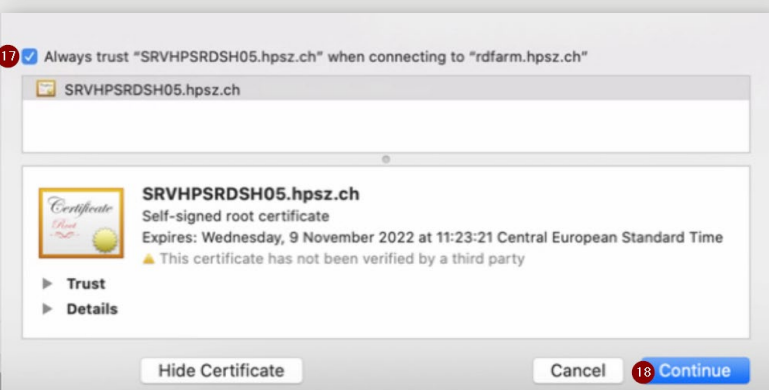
17 Always trust "SRVHPSRDSH05.hpsz.ch" when connecting to "rdfarm.hpsz.ch"

SRVHPSRDSH05.hpsz.ch

Certificate Root

SRVHPSRDSH05.hpsz.ch
Self-signed root certificate
Expires: Wednesday, 9 November 2022 at 11:23:21 Central European Standard Time
This certificate has not been verified by a third party

Trust

Details

Hide Certificate

Cancel

18 Continue